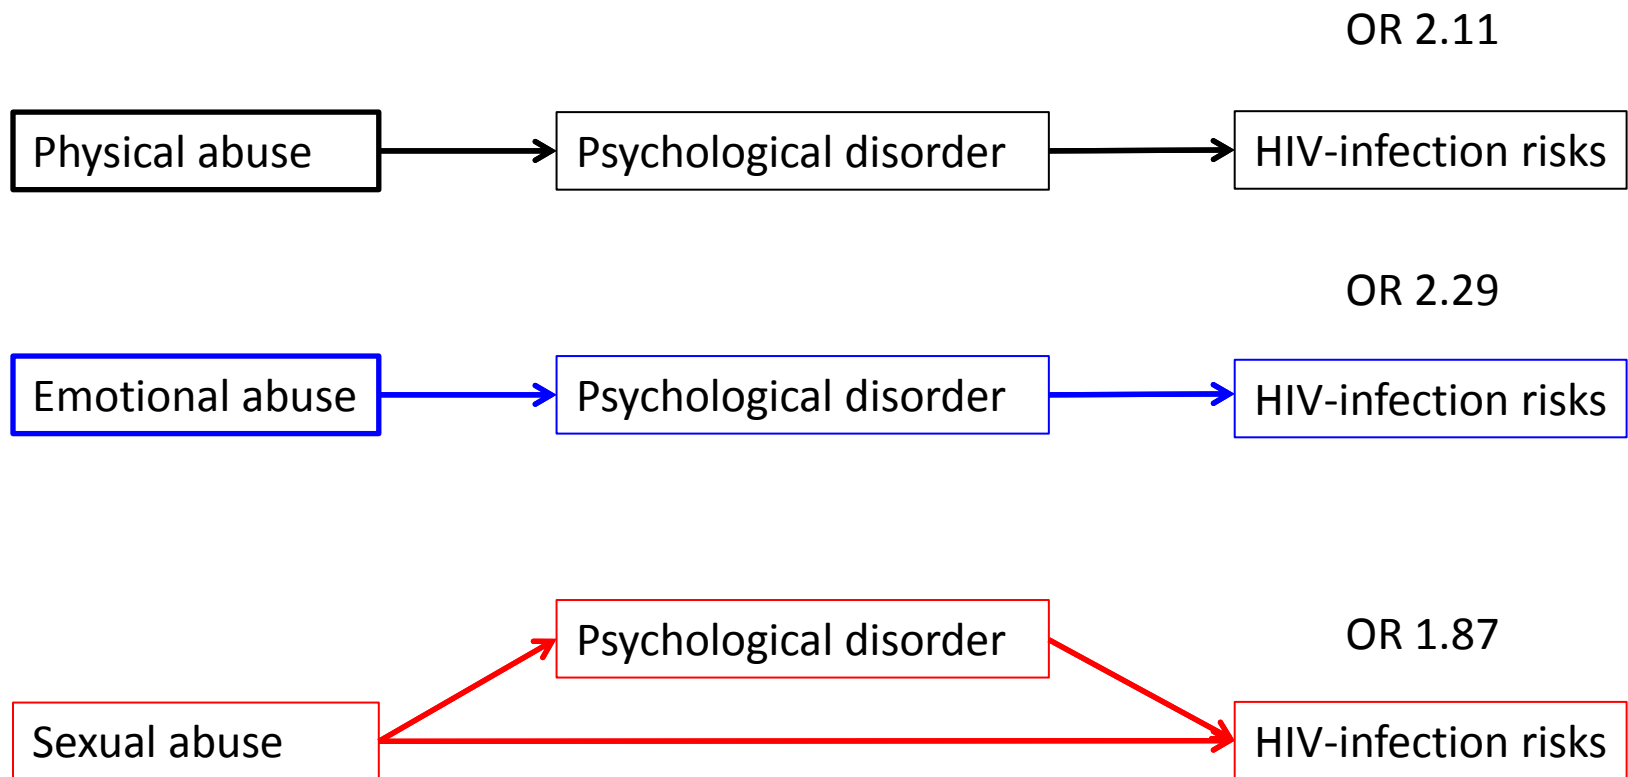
OR 2.11

Physical abuse

Psychological disorder

HIV-infection risks

OR 2.29

Emotional abuse

Psychological disorder

HIV-infection risks

Psychological disorder

OR 1.87

Sexual abuse

HIV-infection risks